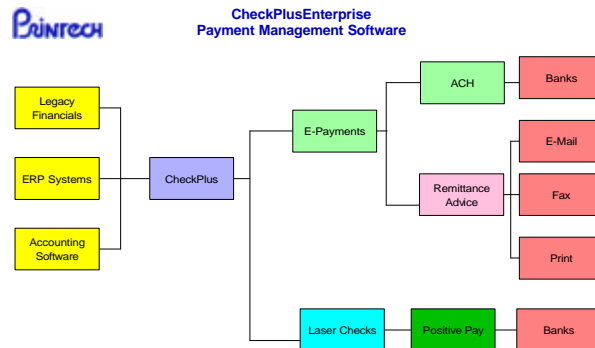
PRINTECH

CheckPlusEnterprise
Payment Management Software

Legacy Financials

ERP Systems

Accounting Software

CheckPlus

E-Payments

ACH

Banks

E-Mail

Remittance Advice

Fax

Print

Laser Checks

Positive Pay

Banks